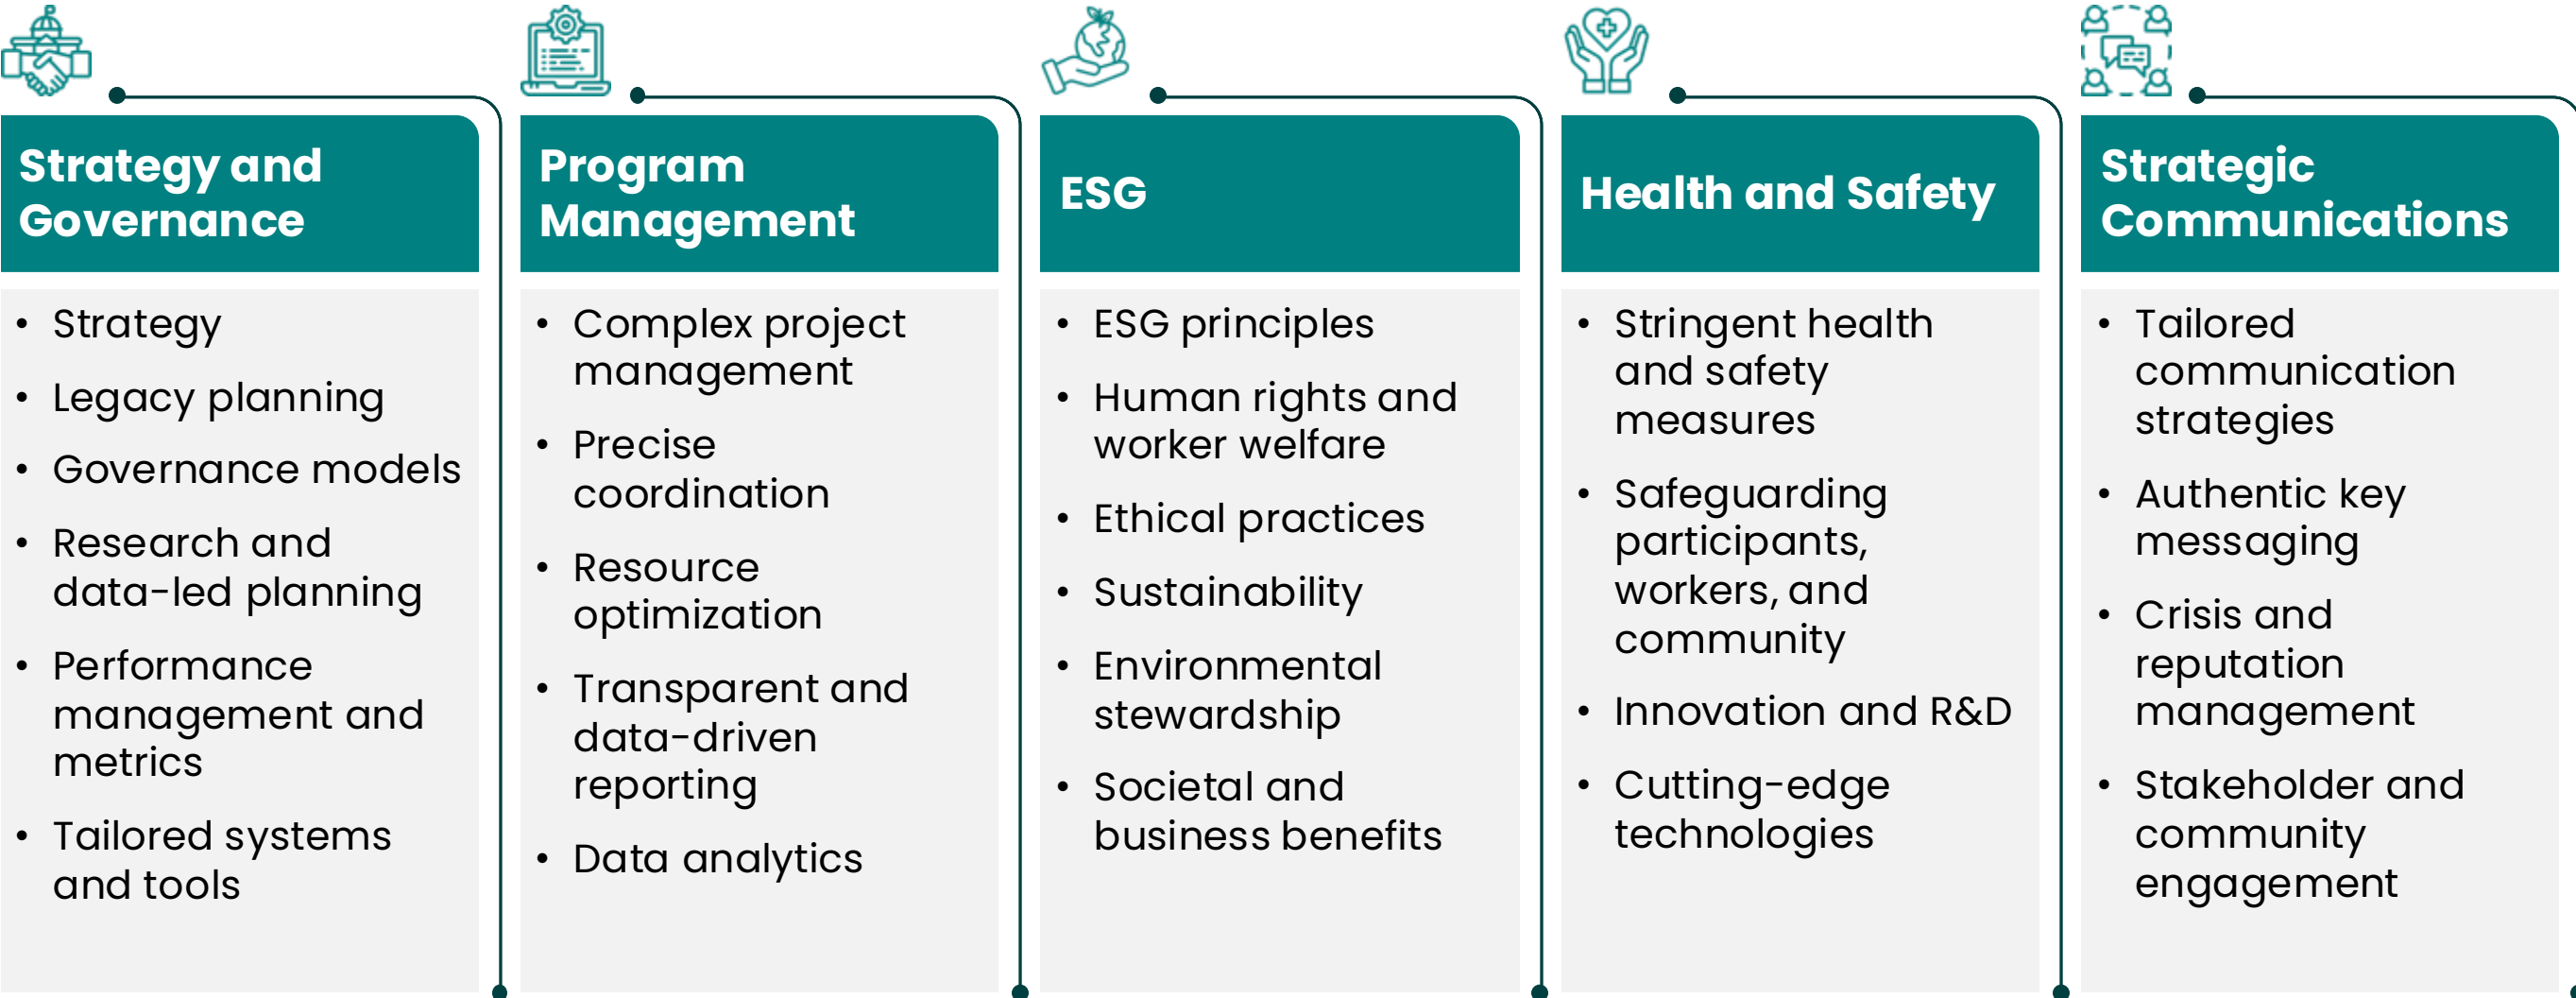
Strategy and Governance

- Strategy
- Legacy planning
- Governance models
- Research and data-led planning
- Performance management and metrics
- Tailored systems and tools

Program Management

- Complex project management
- Precise coordination
- Resource optimization
- Transparent and data-driven reporting
- Data analytics

ESG

- ESG principles
- Human rights and worker welfare
- Ethical practices
- Sustainability
- Environmental stewardship
- Societal and business benefits

Health and Safety

- Stringent health and safety measures
- Safeguarding participants, workers, and community
- Innovation and R&D
- Cutting-edge technologies

Strategic Communications

- Tailored communication strategies
- Authentic key messaging
- Crisis and reputation management
- Stakeholder and community engagement